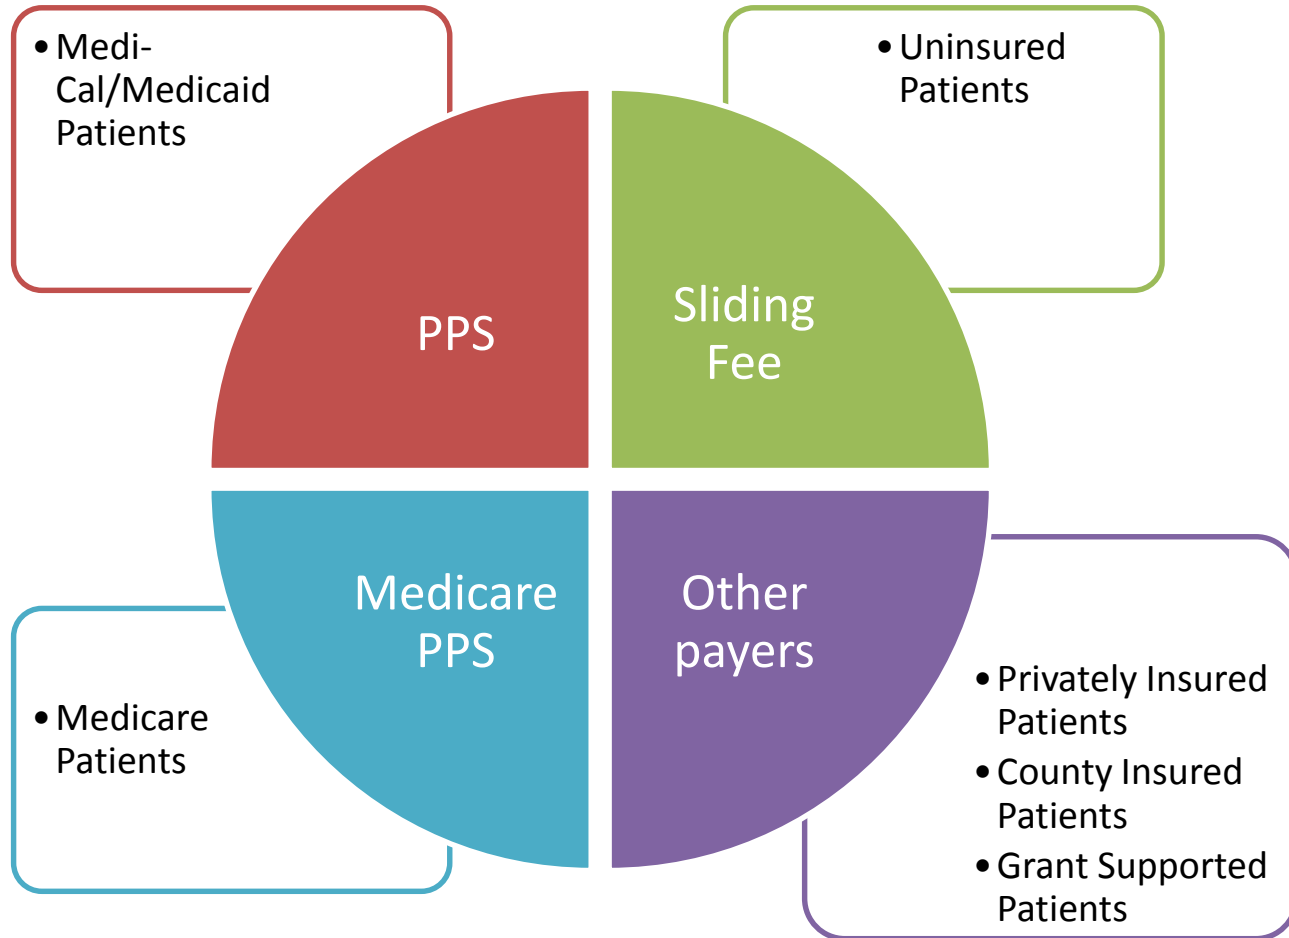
• Medi-Cal/Medicaid Patients

• Uninsured Patients

PPS

Sliding Fee

Medicare PPS

Other payers

• Medicare Patients

• Privately Insured Patients
• County Insured Patients
• Grant Supported Patients